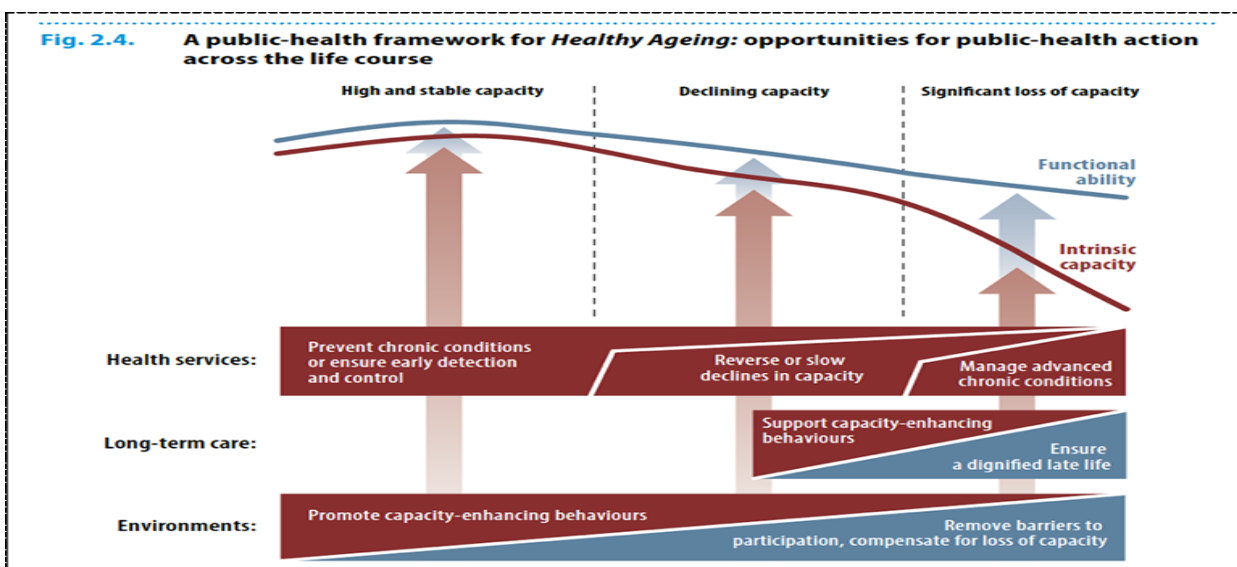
Fig. 2.4. A public-health framework for *Healthy Ageing:* opportunities for public-health action across the life course

High and stable capacity

Declining capacity

Significant loss of capacity

Functional ability

Intrinsic capacity

Health services:

Prevent chronic conditions or ensure early detection and control

Reverse or slow declines in capacity

Manage advanced chronic conditions

Long-term care:

Support capacity-enhancing behaviours

Ensure a dignified late life

Environments:

Promote capacity-enhancing behaviours

Remove barriers to participation, compensate for loss of capacity